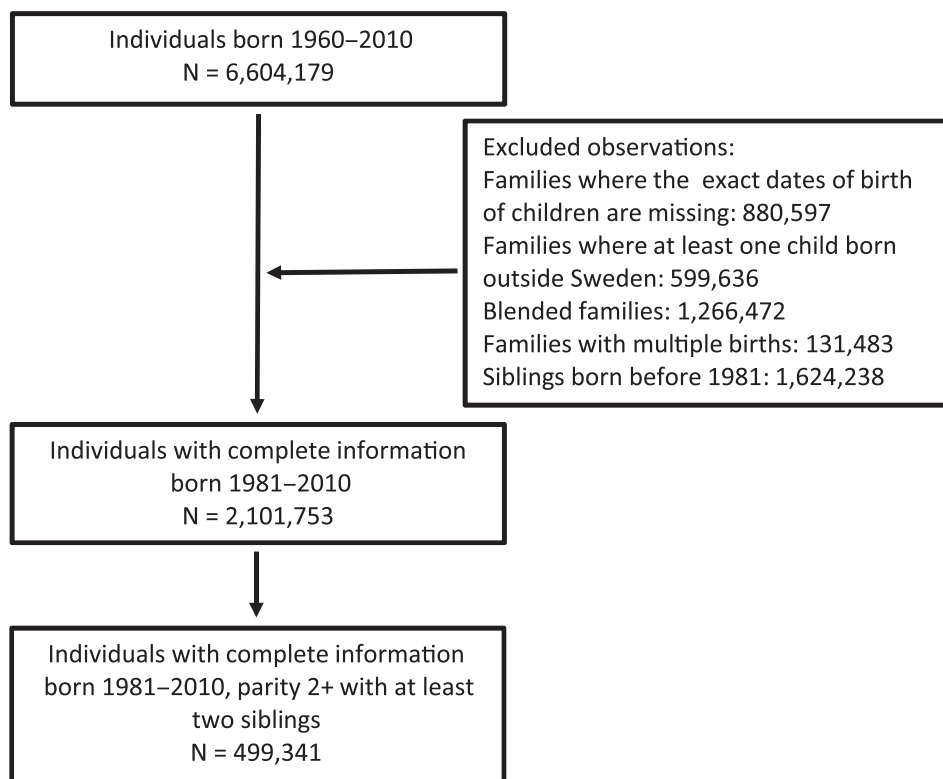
Individuals born 1960–2010
N = 6,604,179

Excluded observations:
Families where the exact dates of birth of children are missing: 880,597
Families where at least one child born outside Sweden: 599,636
Blended families: 1,266,472
Families with multiple births: 131,483
Siblings born before 1981: 1,624,238

Individuals with complete information born 1981–2010
N = 2,101,753

Individuals with complete information born 1981–2010, parity 2+ with at least two siblings
N = 499,341